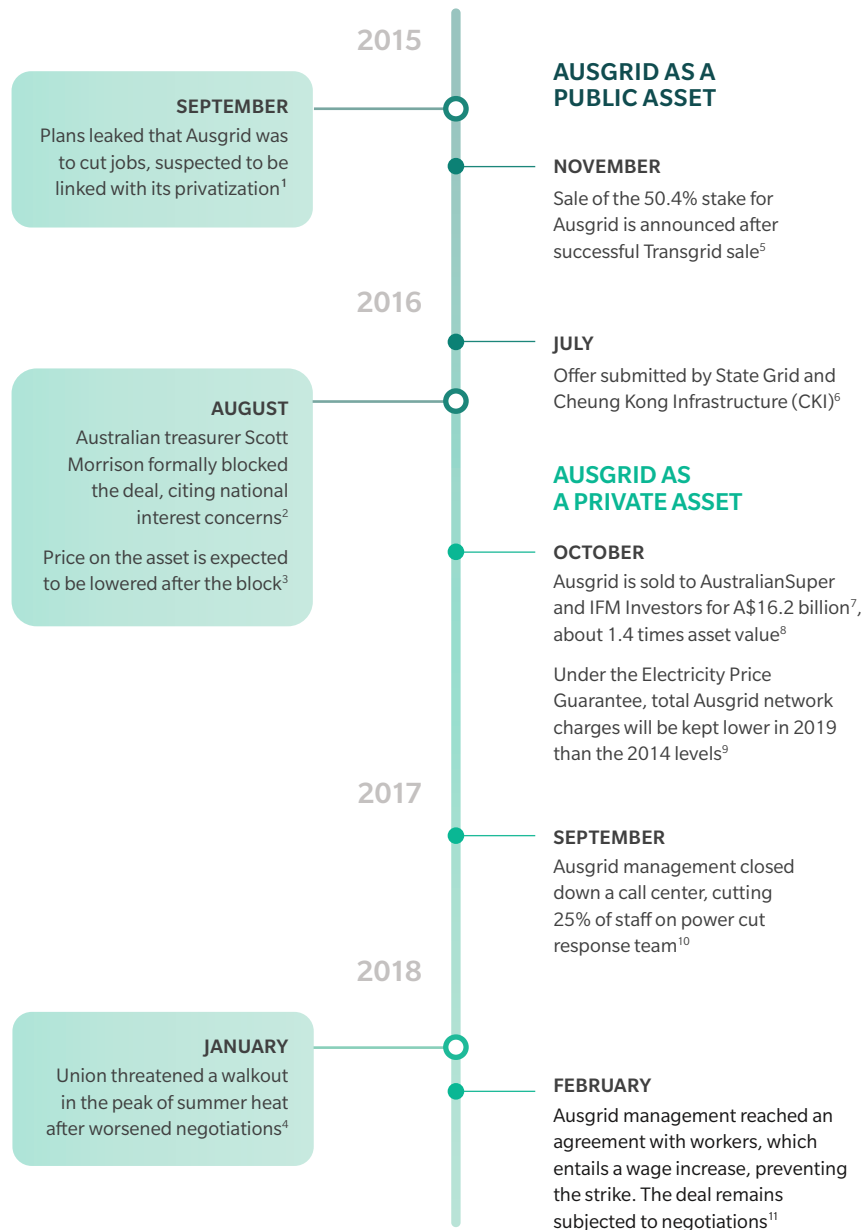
2015

SEPTEMBER
Plans leaked that Ausgrid was to cut jobs, suspected to be linked with its privatization$^{1}$

AUSGRID AS A PUBLIC ASSET

NOVEMBER
Sale of the 50.4% stake for Ausgrid is announced after successful Transgrid sale$^{5}$

2016

JULY
Offer submitted by State Grid and Cheung Kong Infrastructure (CKI)$^{6}$

AUGUST
Australian treasurer Scott Morrison formally blocked the deal, citing national interest concerns$^{2}$

Price on the asset is expected to be lowered after the block$^{3}$

AUSGRID AS A PRIVATE ASSET

OCTOBER
Ausgrid is sold to AustralianSuper and IFM Investors for A\$16.2 billion$^{7}$, about 1.4 times asset value$^{8}$

Under the Electricity Price Guarantee, total Ausgrid network charges will be kept lower in 2019 than the 2014 levels$^{9}$

2017

SEPTEMBER
Ausgrid management closed down a call center, cutting 25% of staff on power cut response team$^{10}$

2018

JANUARY
Union threatened a walkout in the peak of summer heat after worsened negotiations$^{4}$

FEBRUARY
Ausgrid management reached an agreement with workers, which entails a wage increase, preventing the strike. The deal remains subjected to negotiations$^{11}$